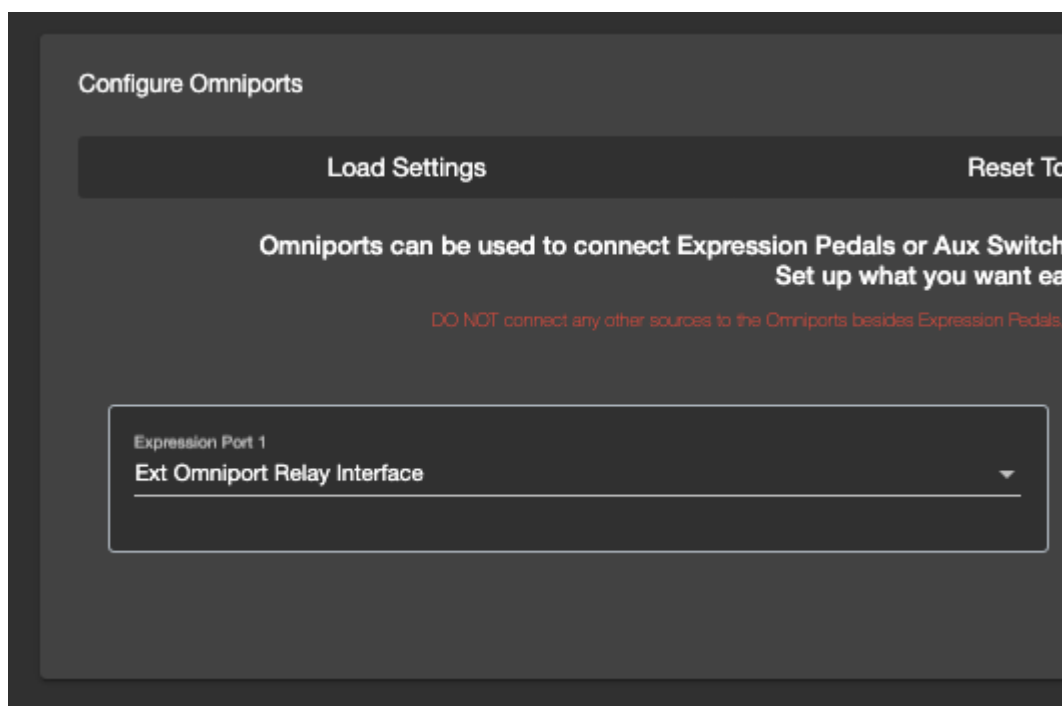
Configure Omniports

Load Settings

Reset To

Omniports can be used to connect Expression Pedals or Aux Switch
Set up what you want ea

DO NOT connect any other sources to the Omniports besides Expression Pedals

Expression Port 1
Ext Omniport Relay Interface